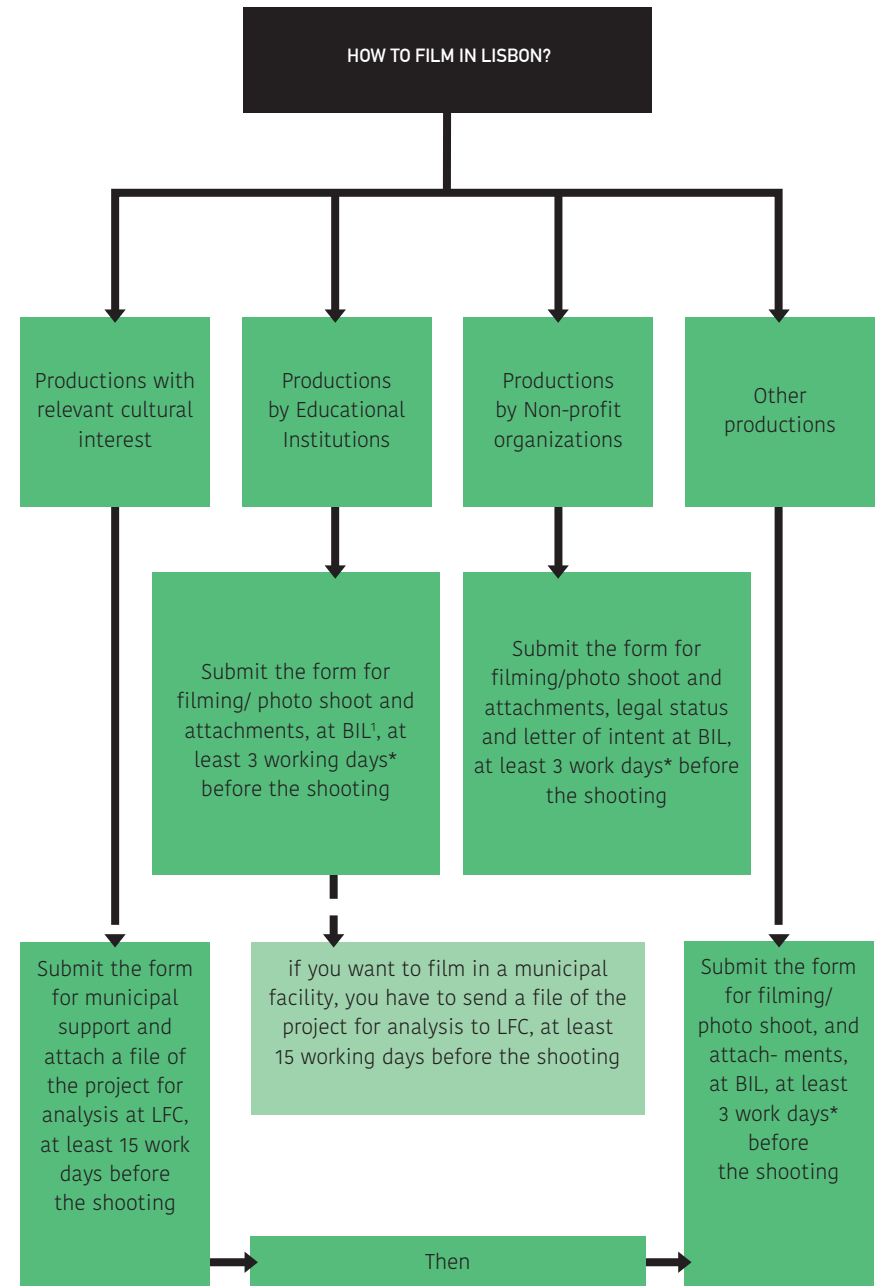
HOW TO FILM IN LISBON?

Productions with relevant cultural interest

Productions by Educational Institutions

Productions by Non-profit organizations

Other productions

Submit the form for filming/ photo shoot and attachments, at BIL$^1$, at least 3 working days* before the shooting

Submit the form for filming/photo shoot and attachments, legal status and letter of intent at BIL, at least 3 work days* before the shooting

Submit the form for municipal support and attach a file of the project for analysis at LFC, at least 15 work days before the shooting

if you want to film in a municipal facility, you have to send a file of the project for analysis to LFC, at least 15 working days before the shooting

Submit the form for filming/ photo shoot, and attach- ments, at BIL, at least 3 work days* before the shooting

Then